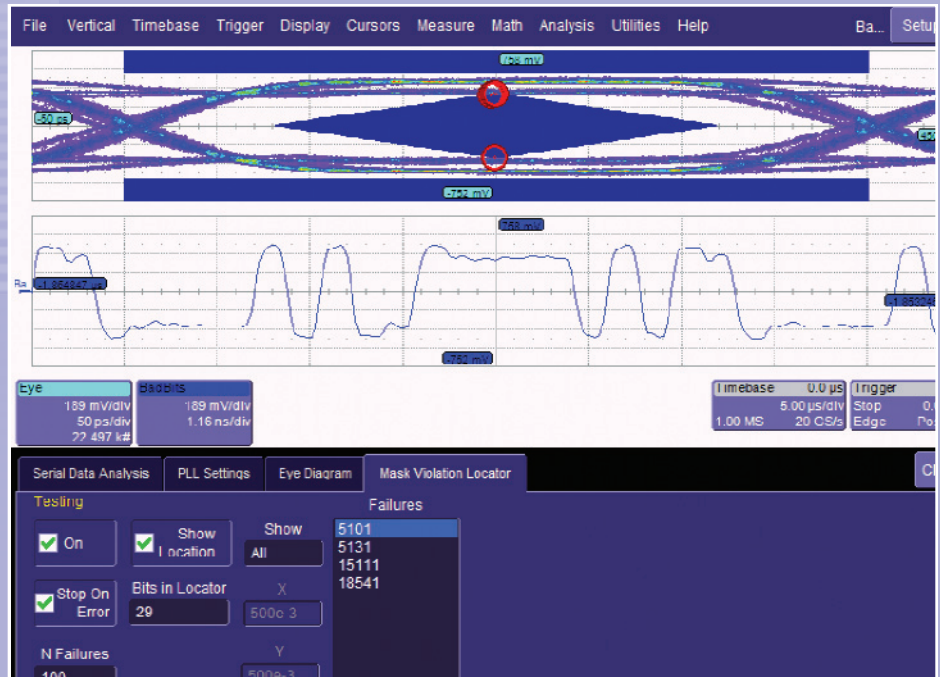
File Vertical Timebase Trigger Display Cursors Measure Math Analysis Utilities Help Ba... Setup

758 mV

-50 ps

-752 mV

758 mV

-1.854847 µs

-1.85624

-752 mV

Eye
189 mV/div
50 ps/div
22.497 k#

BadBits
189 mV/div
1.16 ns/div

Timebase 0.0 µs
5.00 µs/div
1.00 MS 20 GS/s

Trigger
Stop
Edge

Serial Data Analysis PLL Settings Eye Diagram Mask Violation Locator

Testing

On

Show Location

Show
All

Failures
5101
5131
15111
18541

Stop On Error

Bits in Locator
29

X
500e-3

N Failures
100

Y
500e-3